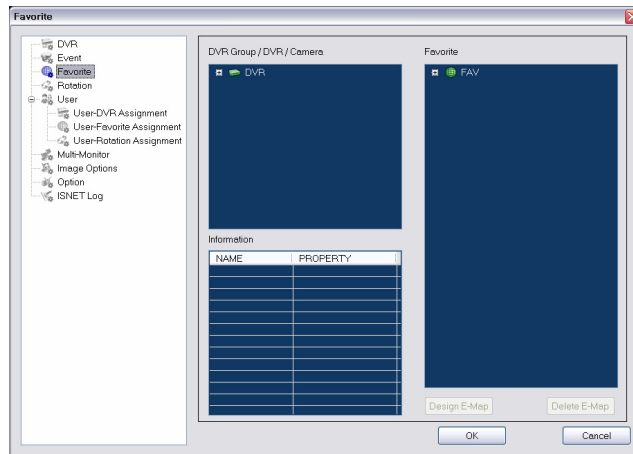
Favorite

DVR
Event
Favorite
Rotation
User
User-DVR Assignment
User-Favorite Assignment
User-Rotation Assignment
Multi-Monitor
Image Options
Option
ISNET Log

DVR Group / DVR / Camera

DVR

Information

| NAME | PROPERTY |
|---|---|
| | |

Favorite

FAV

Design E-Map

Delete E-Map

OK

Cancel